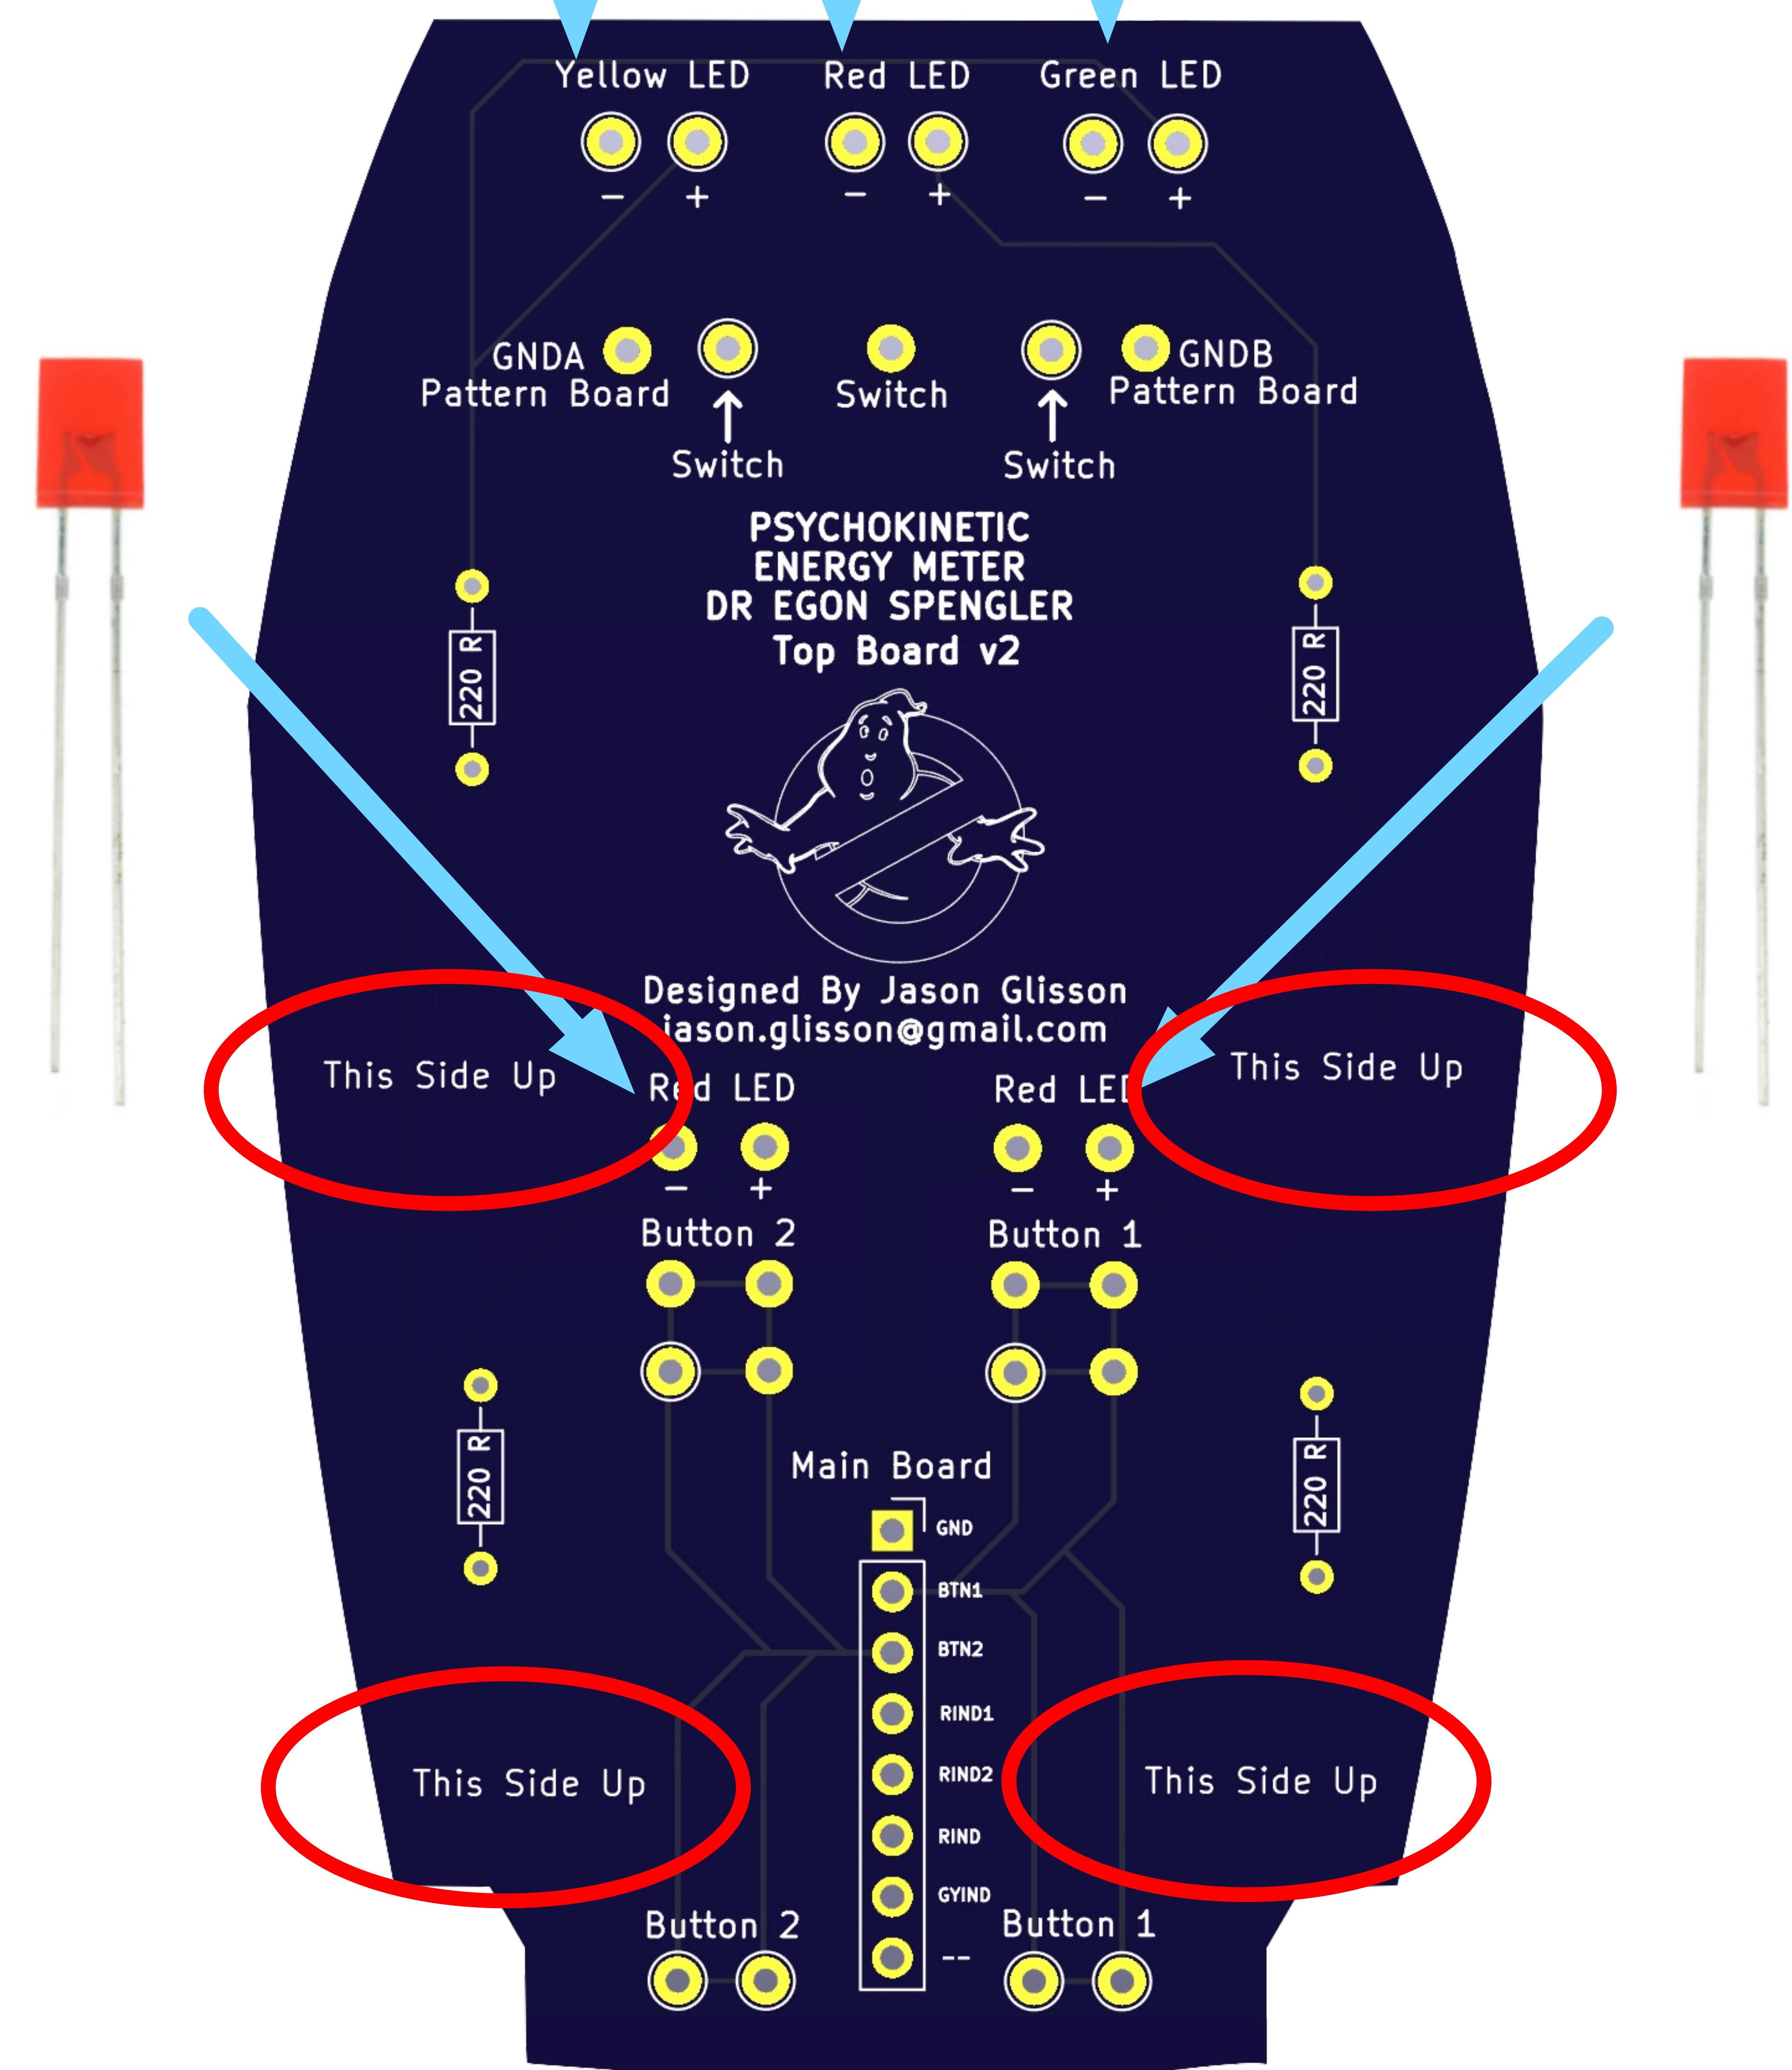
Yellow LED
− +

Red LED
− +

Green LED
− +

GNDA
Pattern Board

↑
Switch

Switch

↑
Switch

GNDB
Pattern Board

220 R

PSYCHOKINETIC
ENERGY METER
DR EGON SPENGLER
Top Board v2

220 R

Designed By Jason Glisson
jason.glisson@gmail.com

This Side Up

Red LED
− +

Red LED
− +

This Side Up

Button 2

Button 1

220 R

Main Board

GND
BTN1
BTN2
RIND1
RIND2
RIND
GYIND
--

220 R

This Side Up

This Side Up

Button 2

Button 1